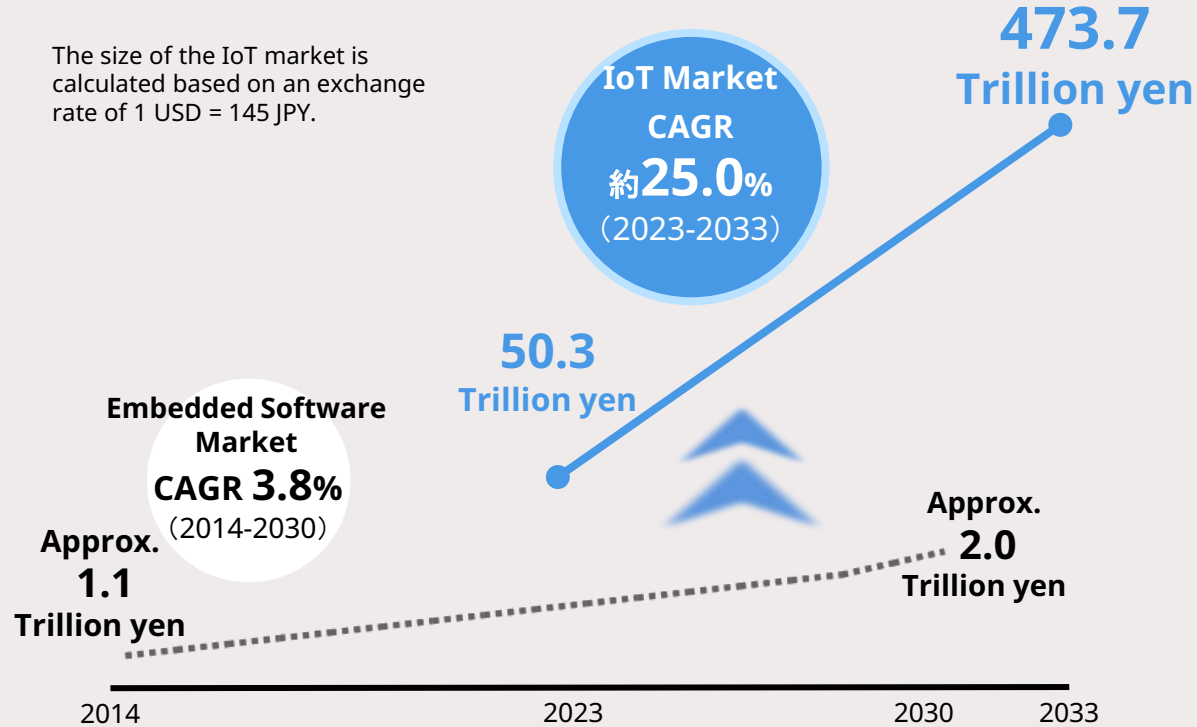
The size of the IoT market is calculated based on an exchange rate of 1 USD = 145 JPY.

IoT Market CAGR 約25.0% （2023-2033）

473.7 Trillion yen

50.3 Trillion yen

Embedded Software Market CAGR 3.8% （2014-2030）

Approx. 1.1 Trillion yen

Approx. 2.0 Trillion yen

2014

2023

2030

2033